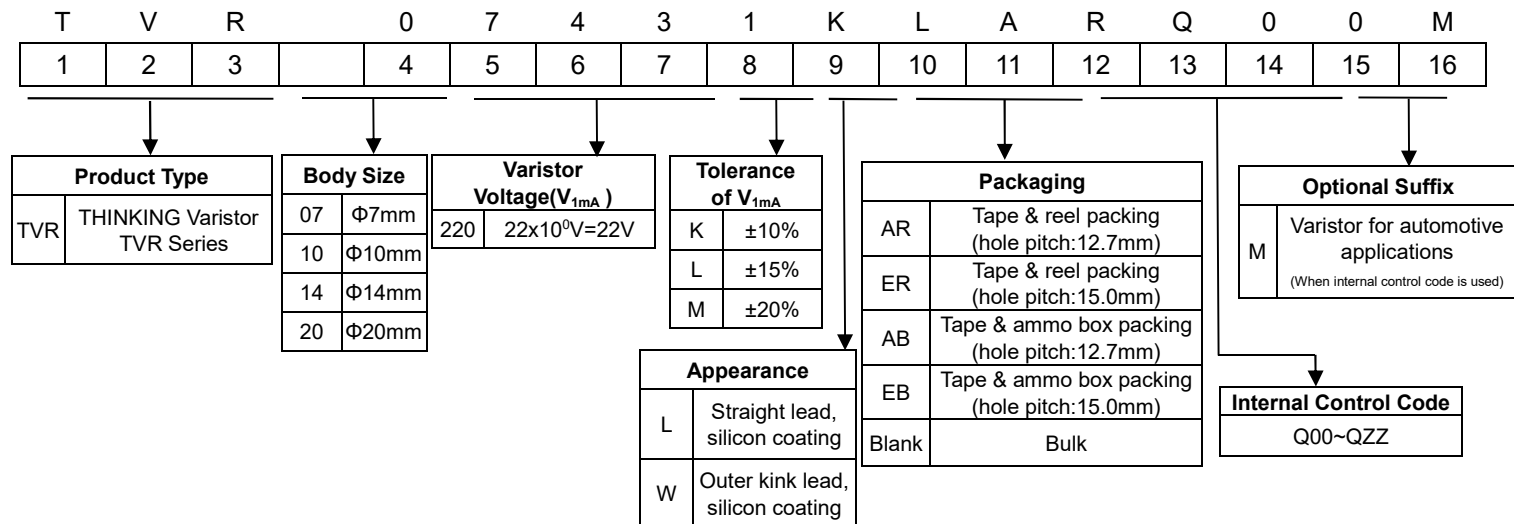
| T | V | R | | 0 | 7 | 4 | 3 | 1 | K | L | A | R | Q | 0 | 0 | M |
|---|---|---|---|---|---|---|---|---|---|---|---|---|---|---|---|---|
| 1 | 2 | 3 | | 4 | 5 | 6 | 7 | 8 | 9 | 10 | 11 | 12 | 13 | 14 | 15 | 16 |

| Product Type | |
|---|---|
| TVR | THINKING Varistor TVR Series |

| Body Size | |
|---|---|
| 07 | Φ7mm |
| 10 | Φ10mm |
| 14 | Φ14mm |
| 20 | Φ20mm |

| Varistor Voltage($V_{1mA}$ ) | |
|---|---|
| 220 | $22x10^0V=22V$ |

| Tolerance of $V_{1mA}$ | |
|---|---|
| K | ±10% |
| L | ±15% |
| M | ±20% |

| Appearance | |
|---|---|
| L | Straight lead, silicon coating |
| W | Outer kink lead, silicon coating |

| Packaging | |
|---|---|
| AR | Tape & reel packing (hole pitch:12.7mm) |
| ER | Tape & reel packing (hole pitch:15.0mm) |
| AB | Tape & ammo box packing (hole pitch:12.7mm) |
| EB | Tape & ammo box packing (hole pitch:15.0mm) |
| Blank | Bulk |

| Optional Suffix | |
|---|---|
| M | Varistor for automotive applications (When internal control code is used) |

| Internal Control Code |
|---|
| Q00~QZZ |